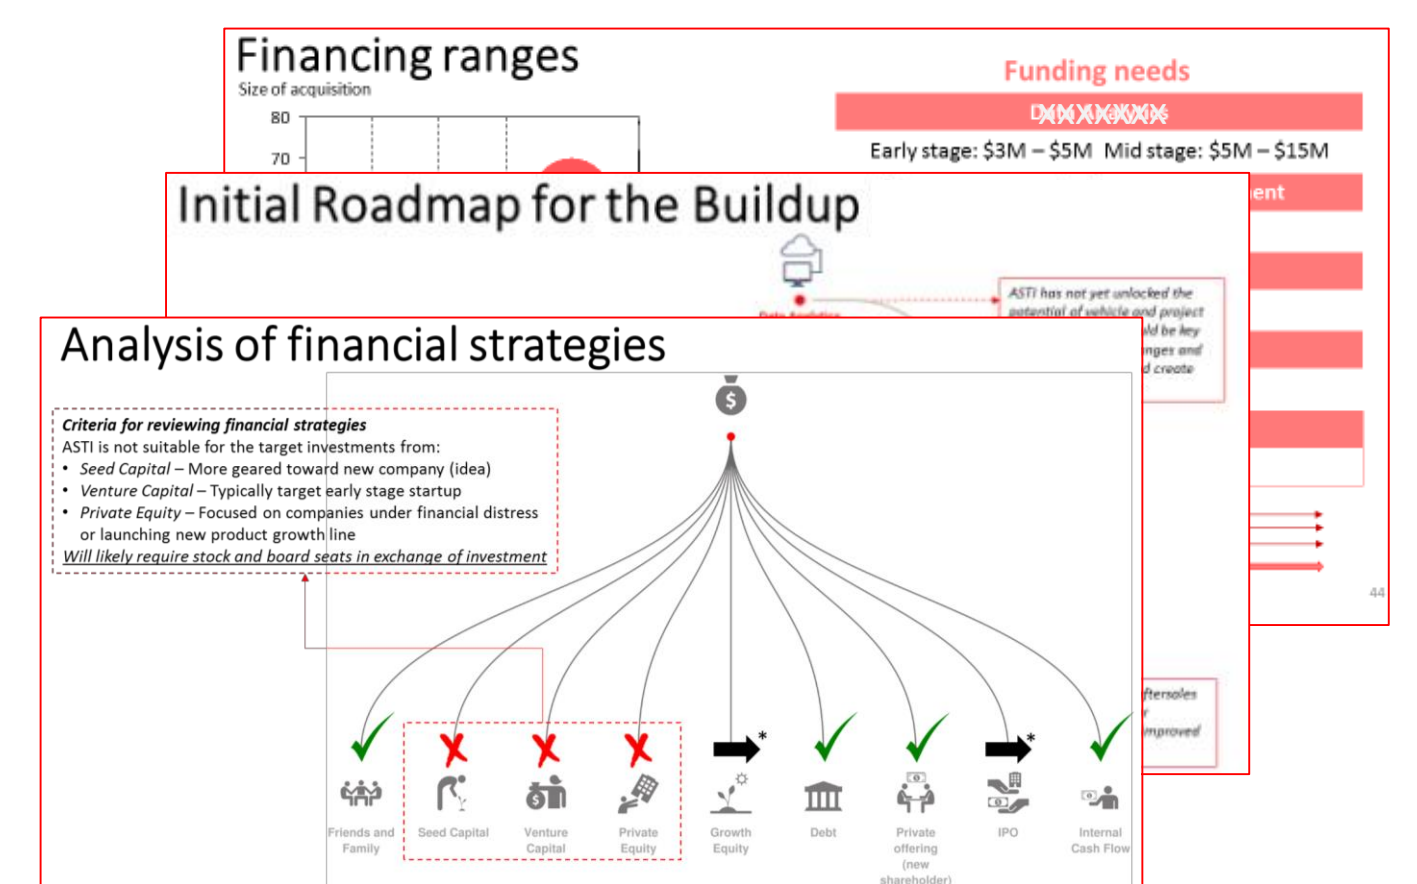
Financing ranges

Size of acquisition

80

70

Funding needs

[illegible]

Early stage: $3M – $5M Mid stage: $5M – $15M

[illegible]ent

44

Initial Roadmap for the Buildup

ASTI has not yet unlocked the potential of vehicle and project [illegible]ld be key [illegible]nges and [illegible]d create

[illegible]ftersales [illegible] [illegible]mproved

Analysis of financial strategies

Criteria for reviewing financial strategies
ASTI is not suitable for the target investments from:
• Seed Capital – More geared toward new company (idea)
• Venture Capital – Typically target early stage startup
• Private Equity – Focused on companies under financial distress or launching new product growth line
Will likely require stock and board seats in exchange of investment

$

*

*

Friends and Family

Seed Capital

Venture Capital

Private Equity

Growth Equity

Debt

Private offering (new shareholder)

IPO

Internal Cash Flow